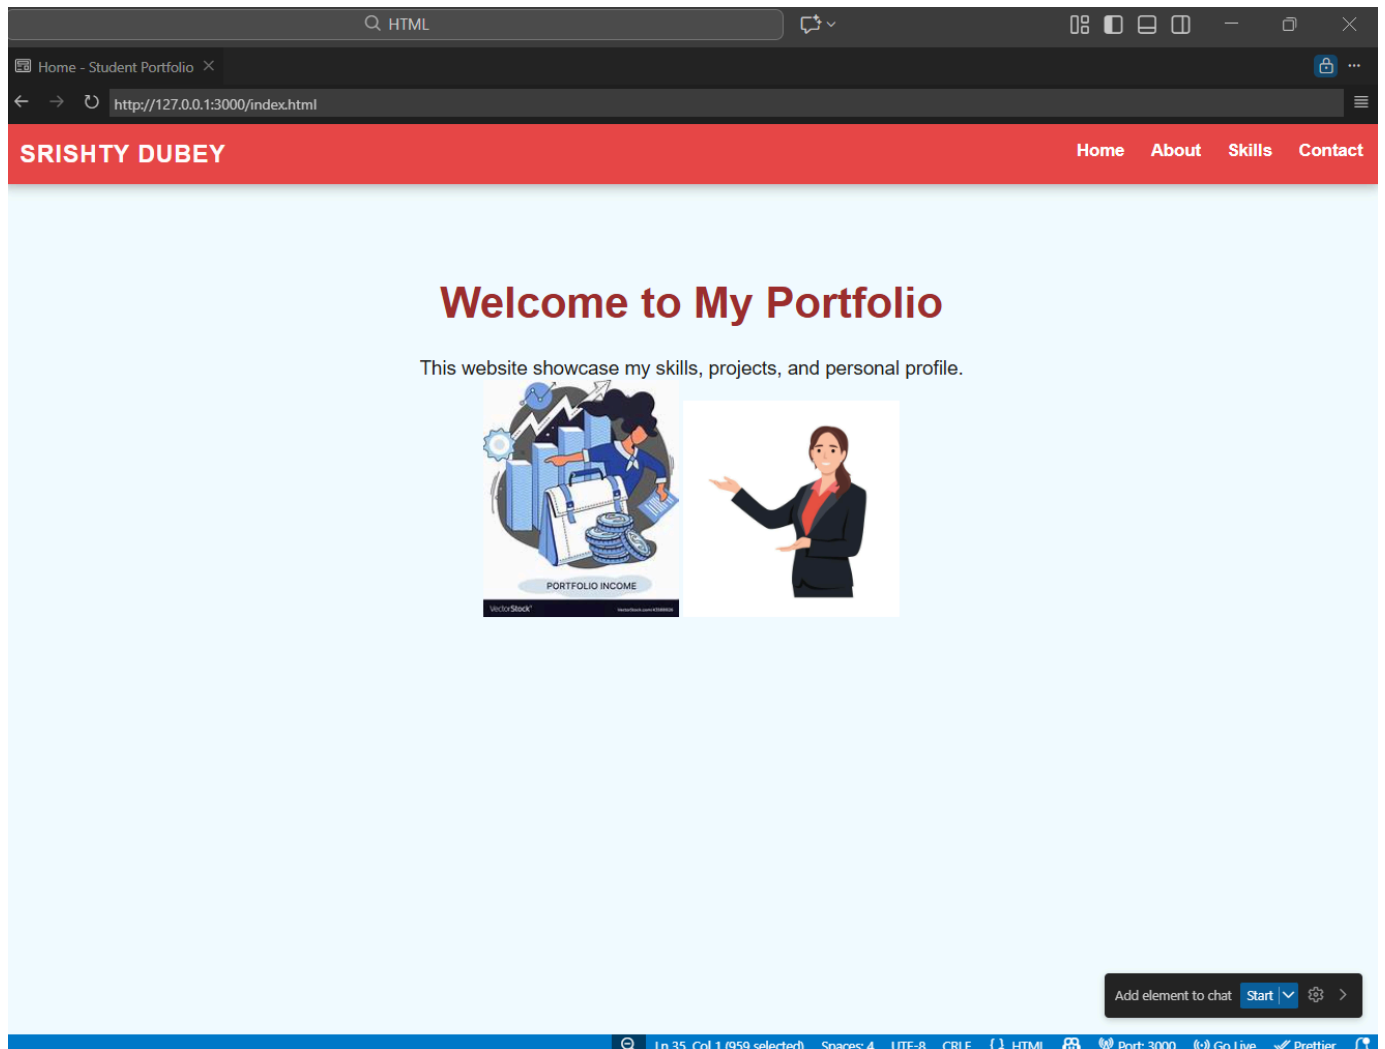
HTML

Home - Student Portfolio

http://127.0.0.1:3000/index.html

SRISHTY DUBEY

Home About Skills Contact

Welcome to My Portfolio

This website showcase my skills, projects, and personal profile.

PORTFOLIO INCOME

VectorStock

Add element to chat Start

Ln 35, Col 1 (959 selected) Spaces: 4 UTF-8 CRLF { } HTML Port: 3000 Go Live Prettier